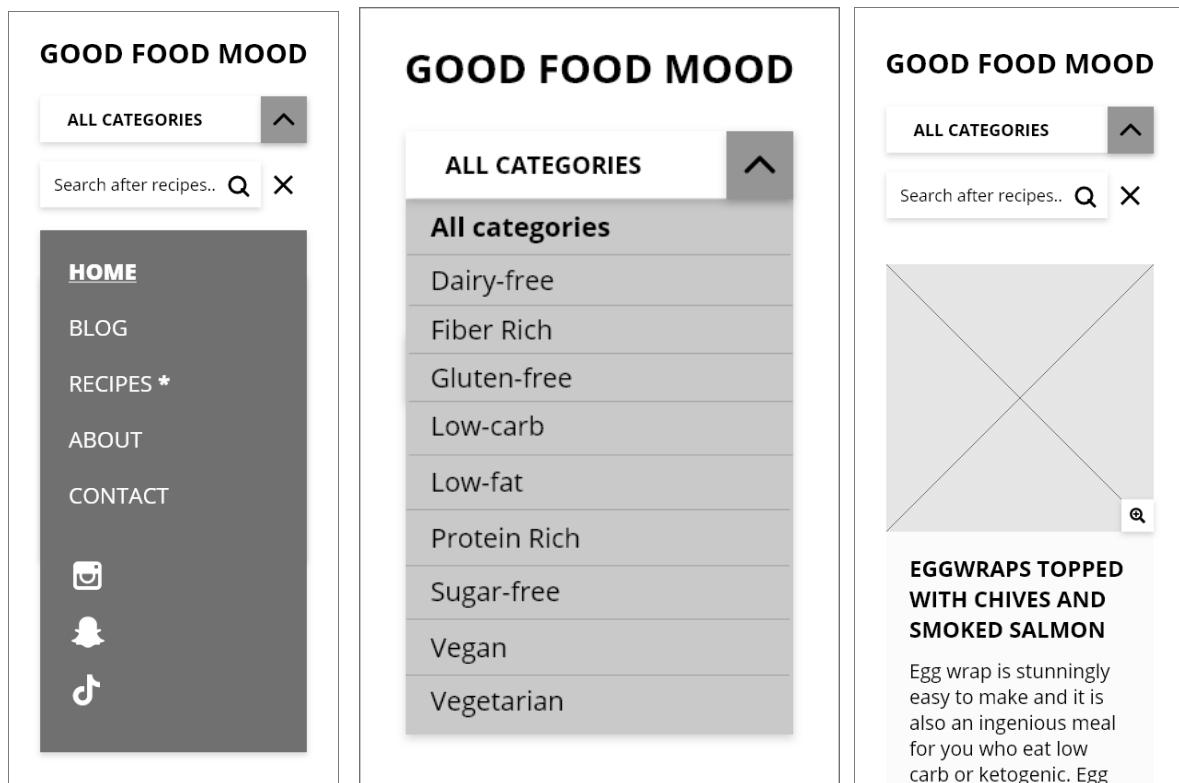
GOOD FOOD MOOD

ALL CATEGORIES

Search after recipes..

HOME

BLOG

RECIPES *

ABOUT

CONTACT

GOOD FOOD MOOD

ALL CATEGORIES

All categories

Dairy-free

Fiber Rich

Gluten-free

Low-carb

Low-fat

Protein Rich

Sugar-free

Vegan

Vegetarian

GOOD FOOD MOOD

ALL CATEGORIES

Search after recipes..

EGGWRAPS TOPPED WITH CHIVES AND SMOKED SALMON

Egg wrap is stunningly easy to make and it is also an ingenious meal for you who eat low carb or ketogenic. Egg